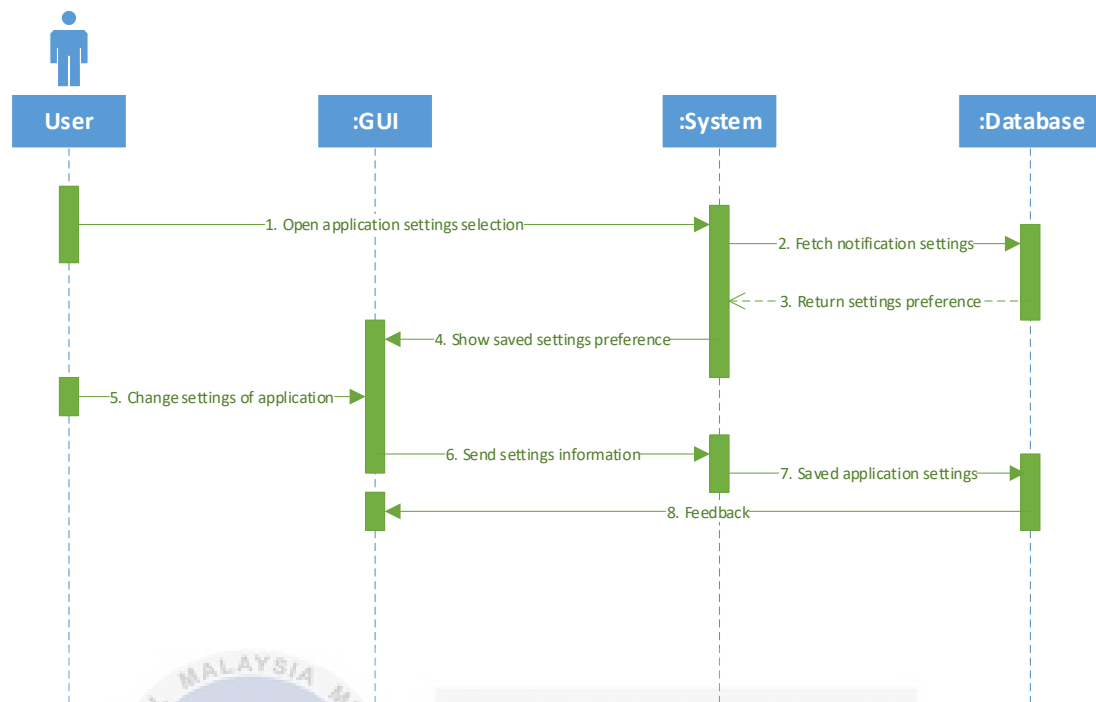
User

:GUI

:System

:Database

1. Open application settings selection

2. Fetch notification settings

3. Return settings preference

4. Show saved settings preference

5. Change settings of application

6. Send settings information

7. Saved application settings

8. Feedback

MALAYSIA